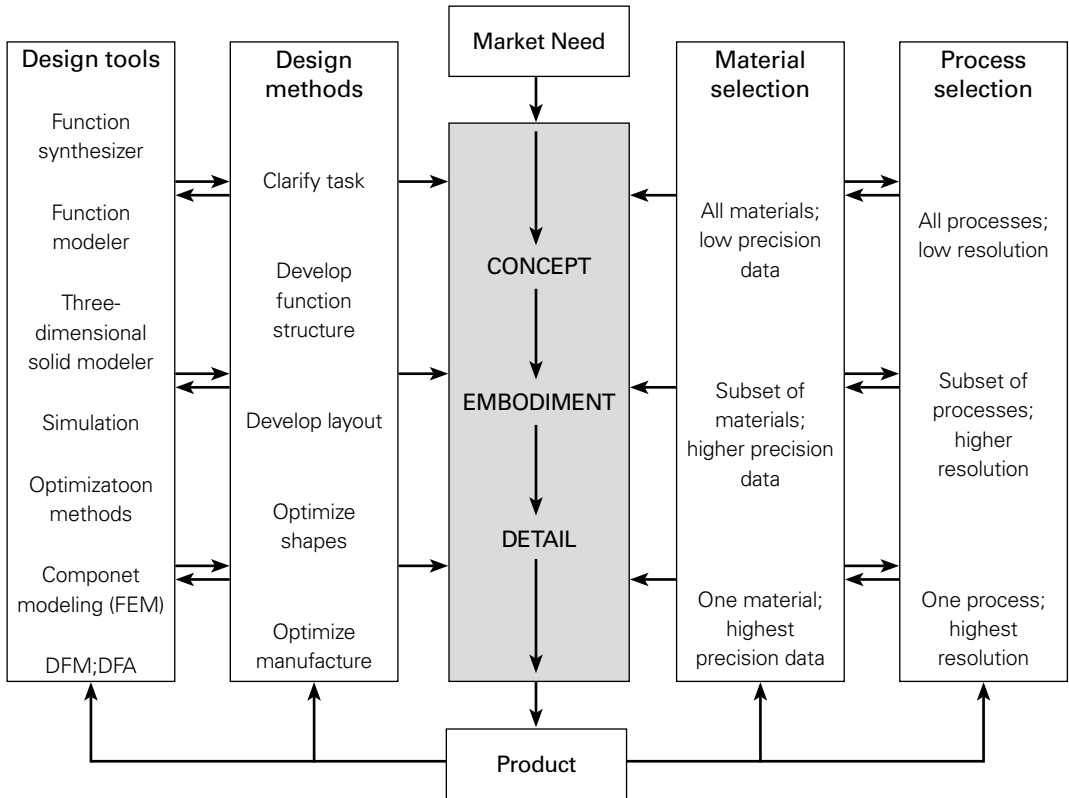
Design tools

Function synthesizer

Function modeler

Three-dimensional solid modeler

Simulation

Optimizatoon methods

Componet modeling (FEM)

DFM;DFA

Design methods

Clarify task

Develop function structure

Develop layout

Optimize shapes

Optimize manufacture

Market Need

CONCEPT

EMBODIMENT

DETAIL

Product

Material selection

All materials; low precision data

Subset of materials; higher precision data

One material; highest precision data

Process selection

All processes; low resolution

Subset of processes; higher resolution

One process; highest resolution